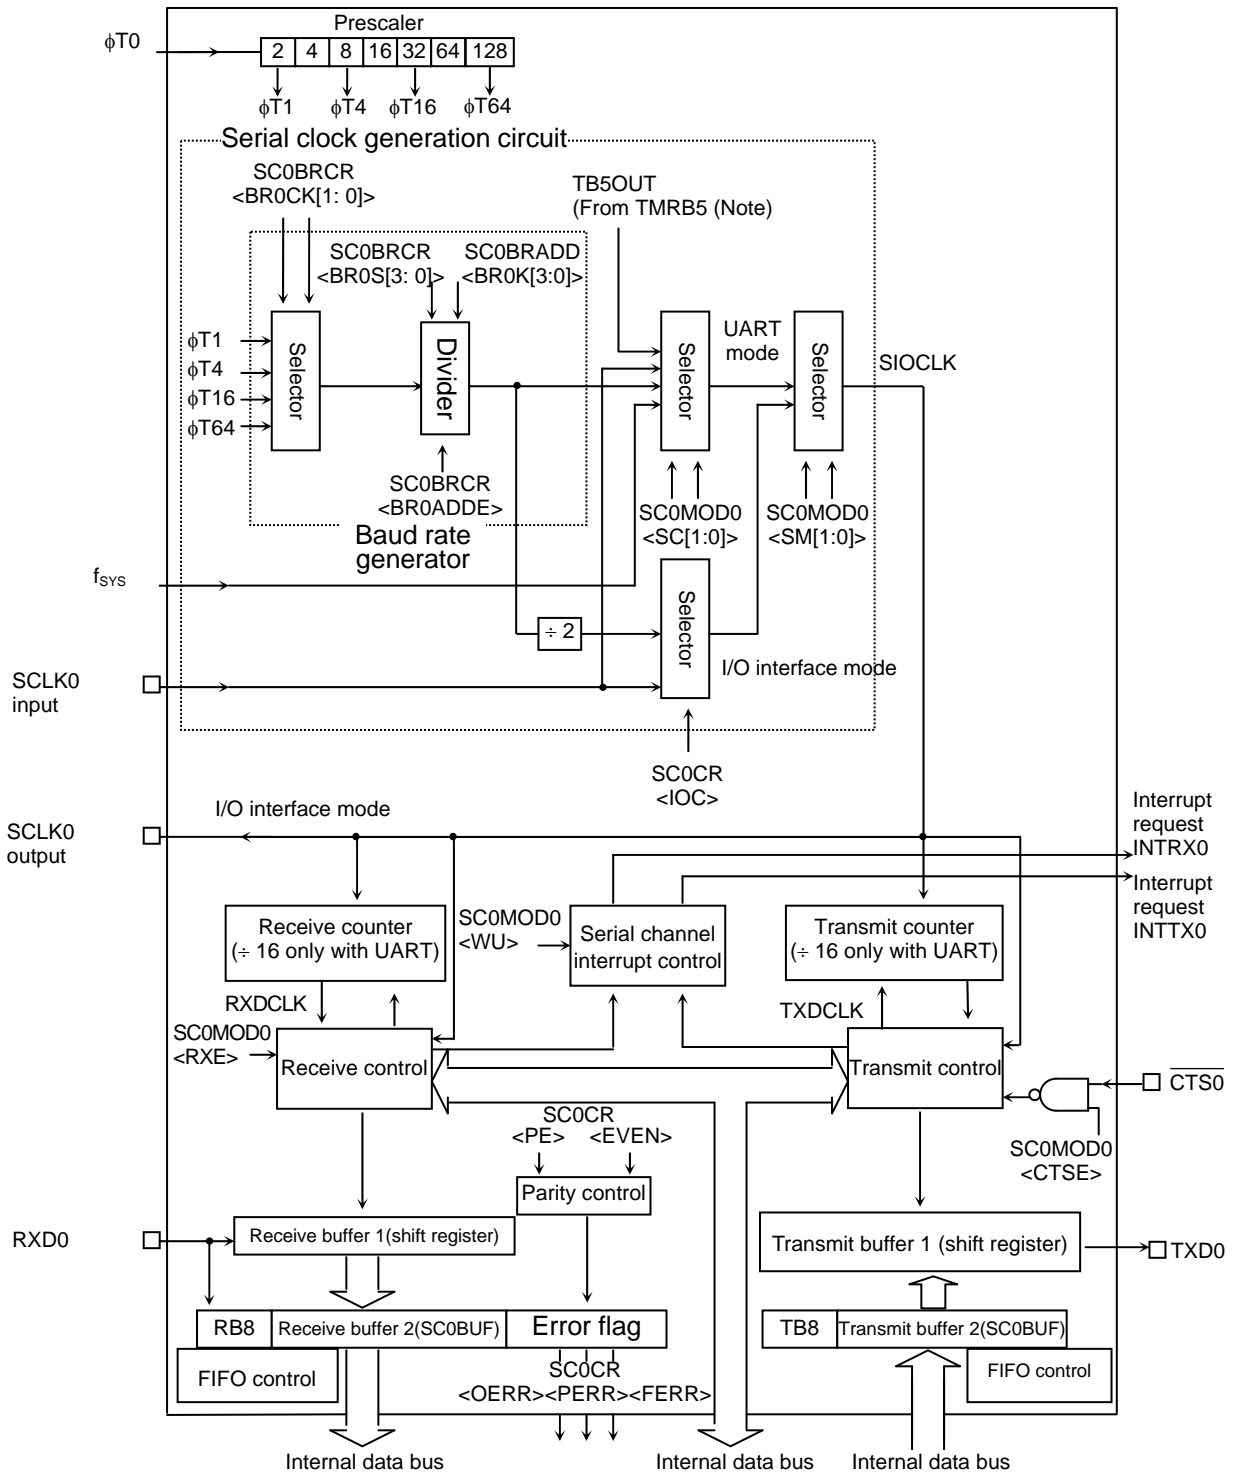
Prescaler

$\phi$T0

| 2 | 4 | 8 | 16 | 32 | 64 | 128 |
|---|---|---|---|---|---|---|

$\phi$T1 $\phi$T4 $\phi$T16 $\phi$T64

Serial clock generation circuit

SC0BRCR
<BR0CK[1: 0]>

TB5OUT
(From TMRB5 (Note)

SC0BRCR
<BR0S[3: 0]>

SC0BRADD
<BR0K[3:0]>

$\phi$T1
$\phi$T4
$\phi$T16
$\phi$T64

Selector

Divider

Selector

UART mode

Selector

SIOCLK

SC0BRCR
<BR0ADDE>

SC0MOD0
<SC[1:0]>

SC0MOD0
<SM[1:0]>

Baud rate generator

$f_{SYS}$

$\div$ 2

Selector

I/O interface mode

SCLK0 input

SC0CR
<IOC>

I/O interface mode

SCLK0 output

Interrupt request INTRX0

Interrupt request INTTX0

Receive counter
($\div$ 16 only with UART)

SC0MOD0
<WU>

Serial channel interrupt control

Transmit counter
($\div$ 16 only with UART)

RXDCLK

TXDCLK

SC0MOD0
<RXE>

Receive control

Transmit control

$\overline{CTS0}$

SC0CR
<PE> <EVEN>

SC0MOD0
<CTSE>

Parity control

RXD0

Receive buffer 1(shift register)

Transmit buffer 1 (shift register)

TXD0

RB8

Receive buffer 2(SC0BUF)

Error flag

TB8

Transmit buffer 2(SC0BUF)

FIFO control

SC0CR
<OERR><PERR><FERR>

FIFO control

Internal data bus

Internal data bus

Internal data bus